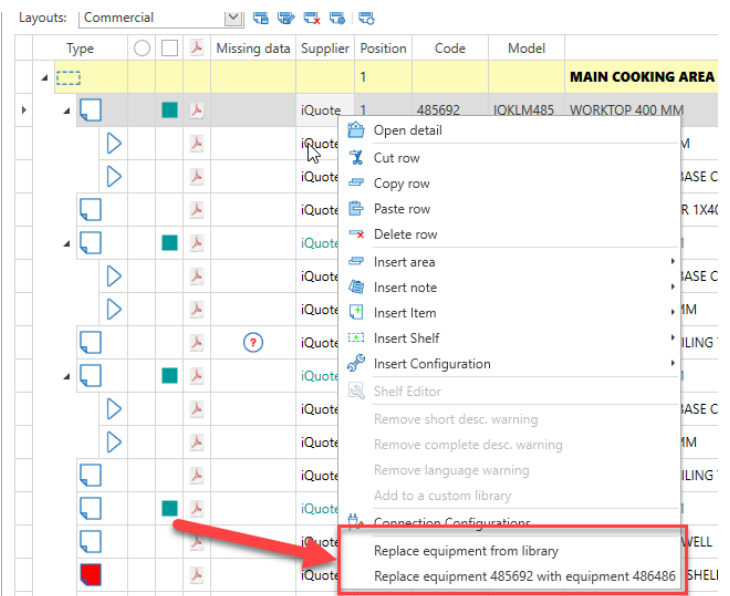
Layouts: Commercial

| | Type | | | | Missing data | Supplier | Position | Code | Model | |
|---|---|---|---|---|---|---|---|---|---|---|
| | | | | | | | 1 | | | MAIN COOKING AREA |
| | | | | | | iQuote | 1 | 485692 | IOKLM485 | WORKTOP 400 MM |
| | | | | | | iQuote | | | | M |
| | | | | | | iQuote | | | | BASE C |
| | | | | | | iQuote | | | | R 1X40 |
| | | | | | | iQuote | | | | |
| | | | | | | iQuote | | | | BASE C |
| | | | | | | iQuote | | | | MM |
| | | | | | ? | iQuote | | | | ILING |
| | | | | | | iQuote | | | | |
| | | | | | | iQuote | | | | BASE C |
| | | | | | | iQuote | | | | MM |
| | | | | | | iQuote | | | | ILING |
| | | | | | | iQuote | | | | |
| | | | | | | iQuote | | | | WELL |
| | | | | | | iQuote | | | | SHEL |

Open detail
Cut row
Copy row
Paste row
Delete row
Insert area
Insert note
Insert Item
Insert Shelf
Insert Configuration
Shelf Editor
Remove short desc. warning
Remove complete desc. warning
Remove language warning
Add to a custom library
Connection Configurations
Replace equipment from library
Replace equipment 485692 with equipment 486486